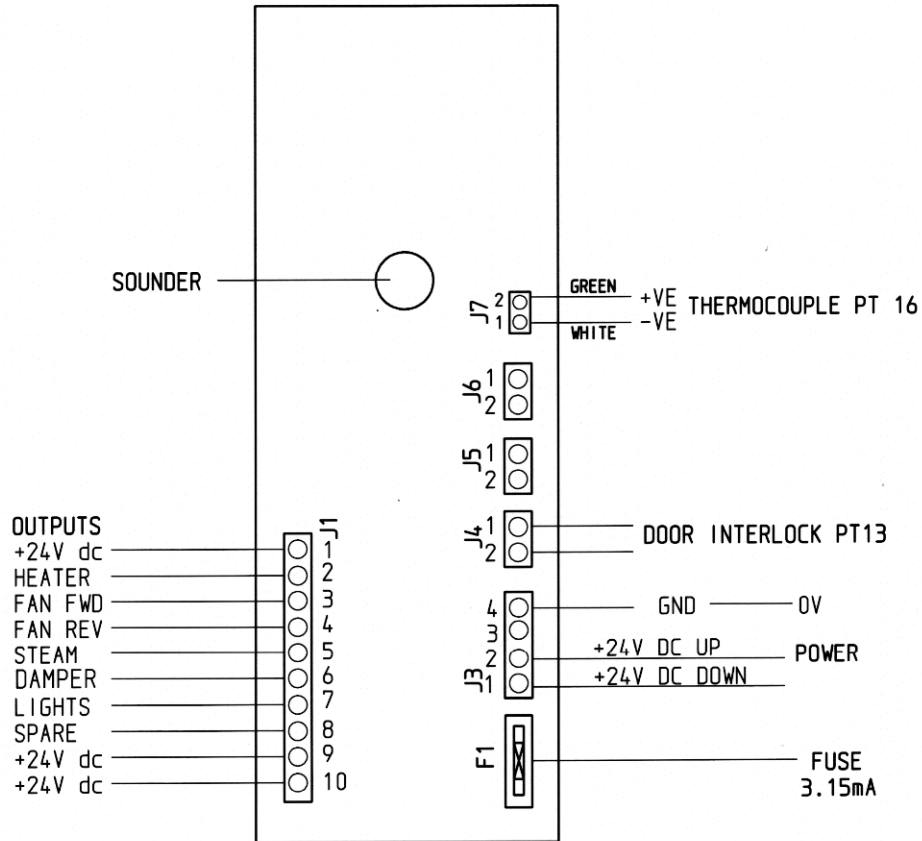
SOUNDER

J7
GREEN
WHITE
2
1
+VE
-VE
THERMOCOUPLE PT 16

J6
1
2

J5
1
2

OUTPUTS
+24V dc
HEATER
FAN FWD
FAN REV
STEAM
DAMPER
LIGHTS
SPARE
+24V dc
+24V dc

J1
1
2
3
4
5
6
7
8
9
10

J4
1
2
DOOR INTERLOCK PT13

J3
4
3
2
1
GND
0V
+24V DC UP
+24V DC DOWN
POWER

F1
FUSE
3.15mA